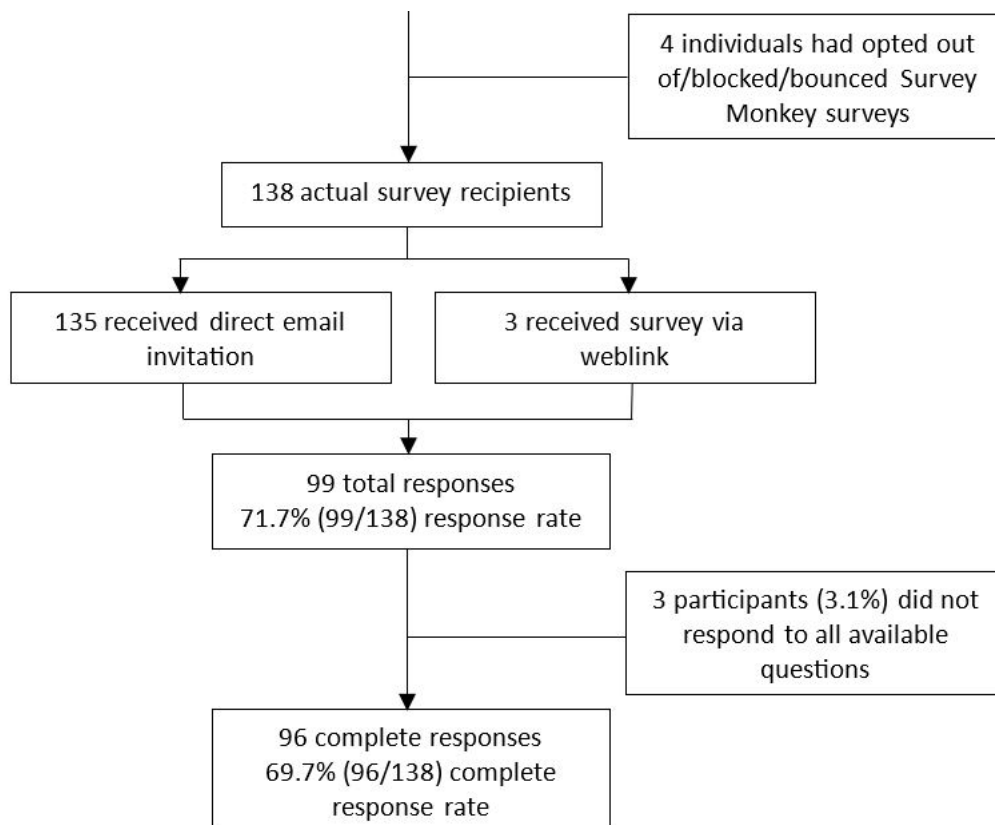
4 individuals had opted out of/blocked/bounced Survey Monkey surveys

138 actual survey recipients

135 received direct email invitation

3 received survey via weblink

99 total responses
71.7% (99/138) response rate

3 participants (3.1%) did not respond to all available questions

96 complete responses
69.7% (96/138) complete response rate